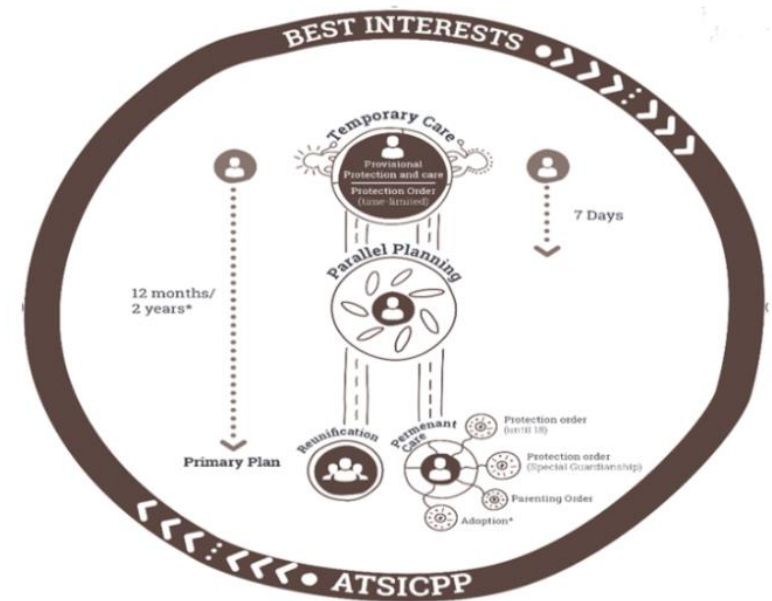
BEST INTERESTS

Temporary Care

Provisional Protection and care

Protection Order (time-limited)

7 Days

Parallel Planning

12 months/ 2 years*

Primary Plan

Reunification

Permanent Care

Protection order (until 18)

Protection order (Special Guardianship)

Parenting Order

Adoption*

ATSICPP